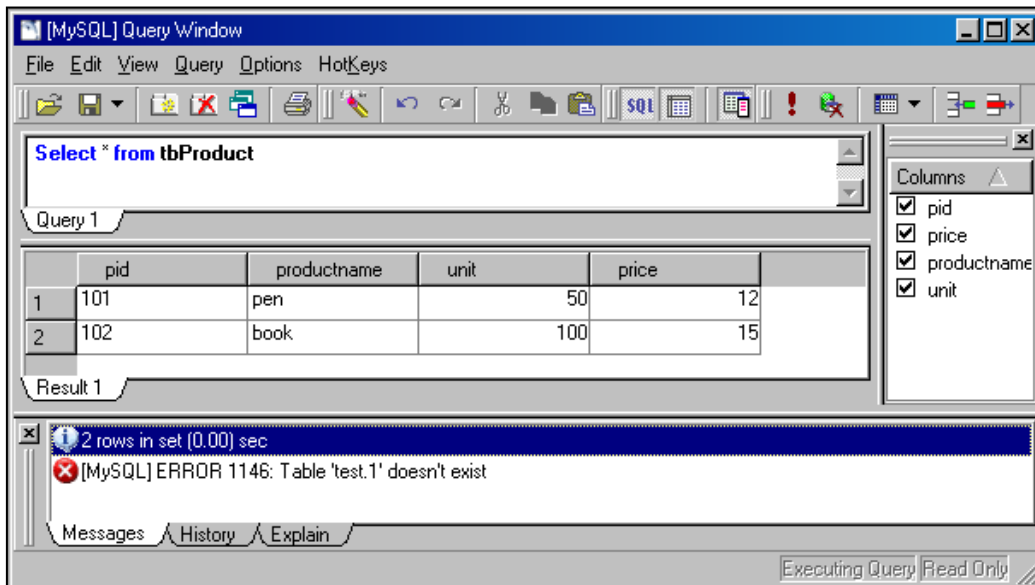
[MySQL] Query Window

File Edit View Query Options HotKeys

SQL

Select * from tbProduct

Query 1

| | pid | productname | unit | price |
|---|---|---|---|---|
| 1 | 101 | pen | 50 | 12 |
| 2 | 102 | book | 100 | 15 |

Result 1

Columns

pid
price
productname
unit

2 rows in set (0.00) sec

[MySQL] ERROR 1146: Table 'test.1' doesn't exist

Messages History Explain

Executing Query Read Only